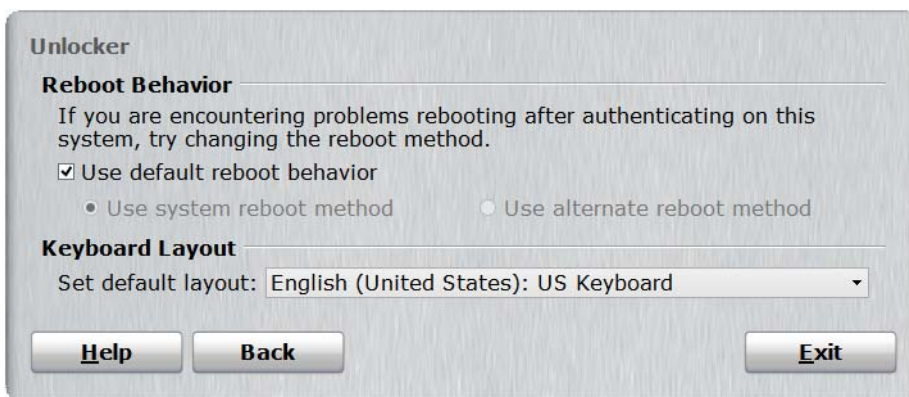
Unlocker

Reboot Behavior

If you are encountering problems rebooting after authenticating on this system, try changing the reboot method.

☑ Use default reboot behavior

Use system reboot method

Use alternate reboot method

Keyboard Layout

Set default layout: English (United States): US Keyboard

Help

Back

Exit